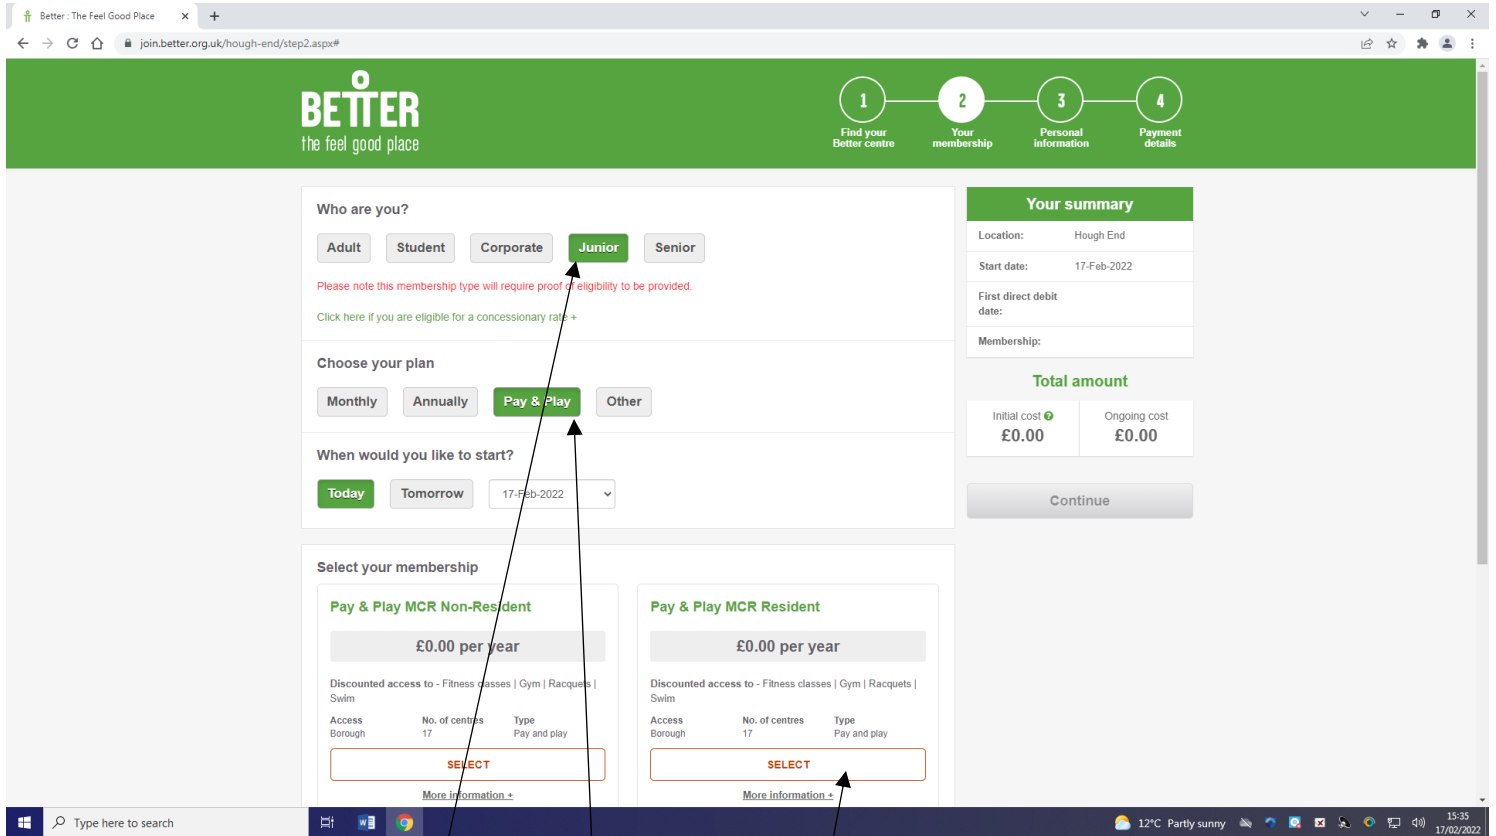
Better : The Feel Good Place ×  +

join.better.org.uk/hough-end/step2.aspx#

BETTER
the feel good place

1 Find your Better centre
2 Your membership
3 Personal information
4 Payment details

Who are you?

Adult  Student  Corporate  Junior  Senior

Please note this membership type will require proof of eligibility to be provided.

Click here if you are eligible for a concessionary rate +

Choose your plan

Monthly  Annually  Pay & Play  Other

When would you like to start?

Today  Tomorrow  17-Feb-2022

Select your membership

Pay & Play MCR Non-Resident

£0.00 per year

Discounted access to - Fitness classes | Gym | Racquets | Swim

| Access | No. of centres | Type |
|---|---|---|
| Borough | 17 | Pay and play |

SELECT

More information +

Pay & Play MCR Resident

£0.00 per year

Discounted access to - Fitness classes | Gym | Racquets | Swim

| Access | No. of centres | Type |
|---|---|---|
| Borough | 17 | Pay and play |

SELECT

More information +

Your summary

Location: Hough End

Start date: 17-Feb-2022

First direct debit date:

Membership:

Total amount

Initial cost £0.00

Ongoing cost £0.00

Continue

Type here to search

12°C Partly sunny

15:35
17/02/2022